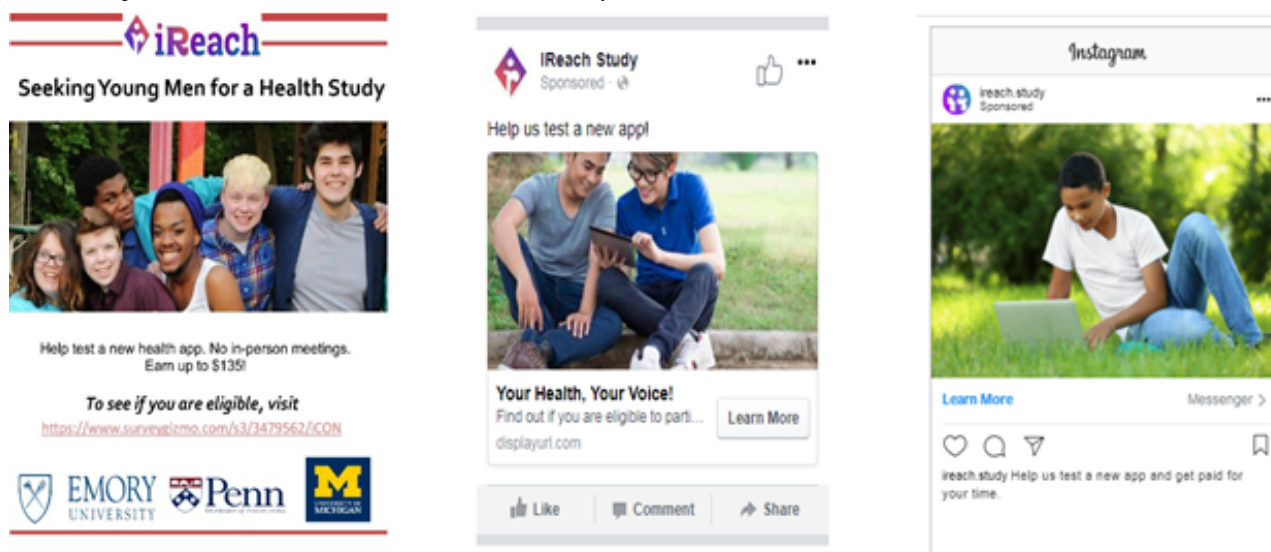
iReach

Seeking Young Men for a Health Study

Help test a new health app. No in-person meetings. Earn up to $135!

To see if you are eligible, visit
https://www.surveygizmo.com/s3/3479562/iCON

EMORY UNIVERSITY

Penn

M UNIVERSITY OF MICHIGAN

IReach Study
Sponsored ·

Help us test a new app!

Your Health, Your Voice!
Find out if you are eligible to parti...
displayurl.com

Learn More

Like Comment Share

Instagram

ireach.study
Sponsored

Learn More

Messenger >

ireach.study Help us test a new app and get paid for your time.